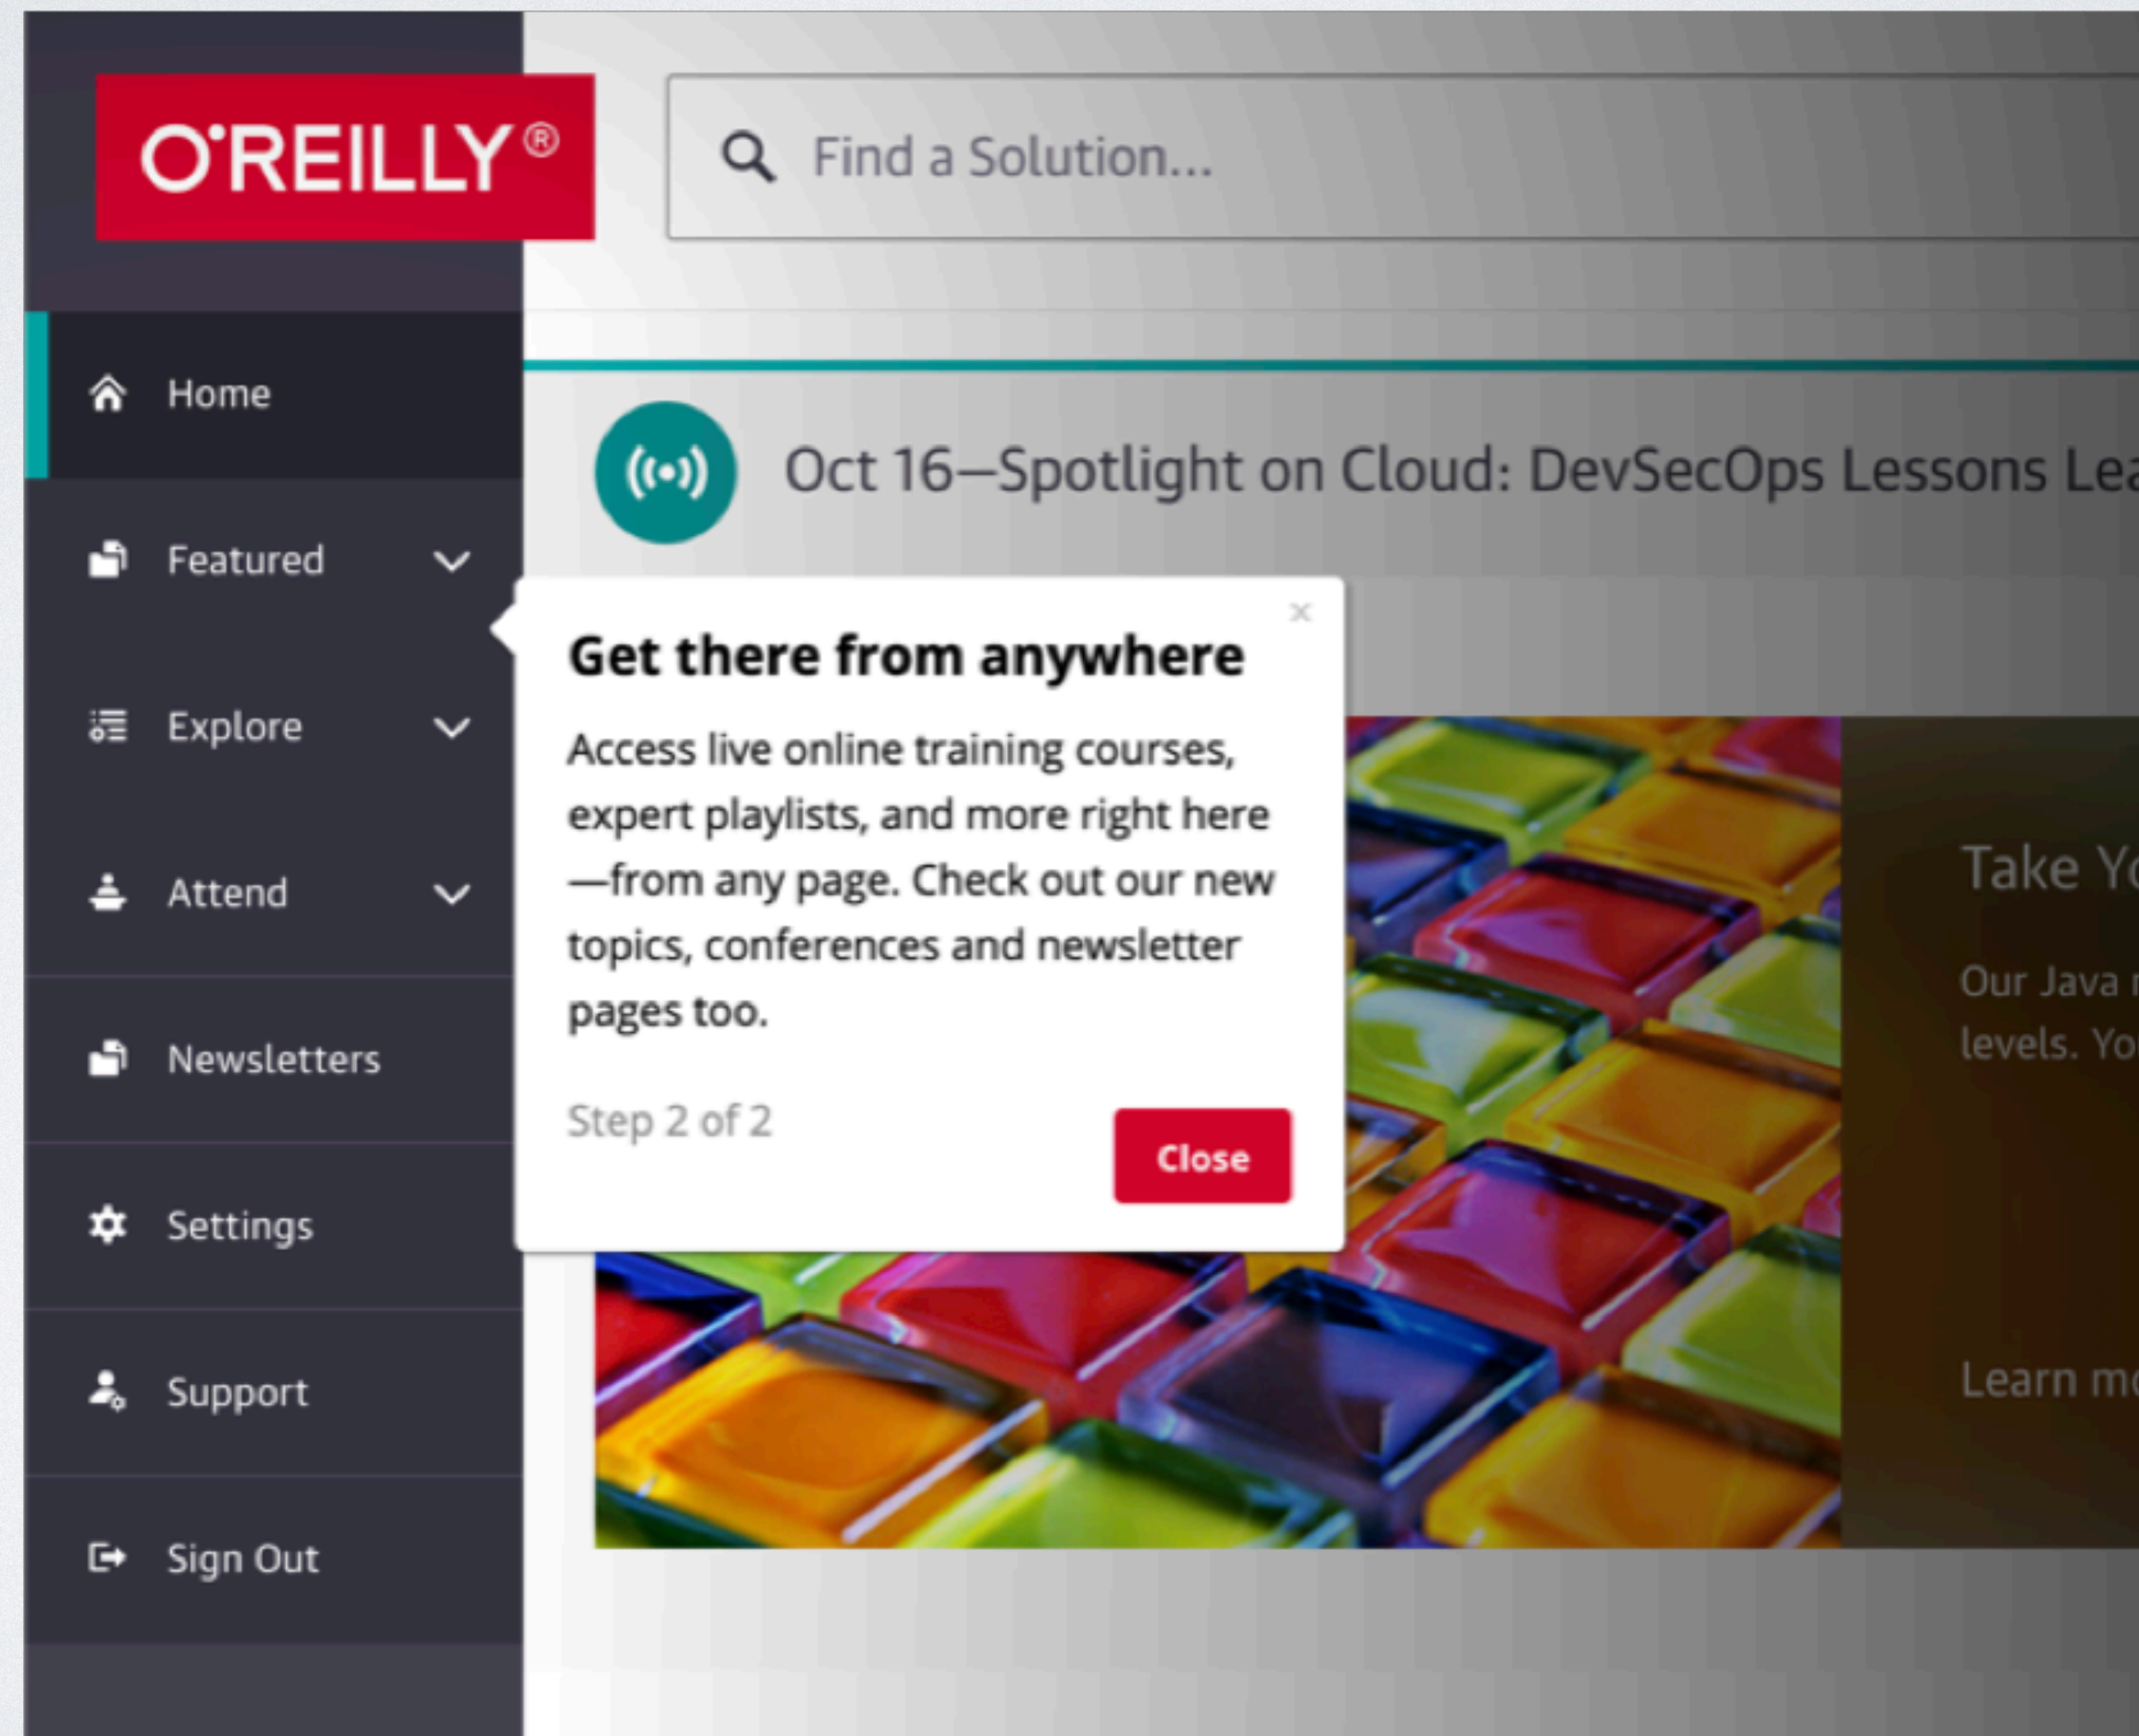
O'REILLY®

Find a Solution...

Home

Featured

Explore

Attend

Newsletters

Settings

Support

Sign Out

Oct 16—Spotlight on Cloud: DevSecOps Lessons Lea

×

Get there from anywhere

Access live online training courses, expert playlists, and more right here —from any page. Check out our new topics, conferences and newsletter pages too.

Step 2 of 2

Close

Take Yo

Our Java r
levels. Yo

Learn mo